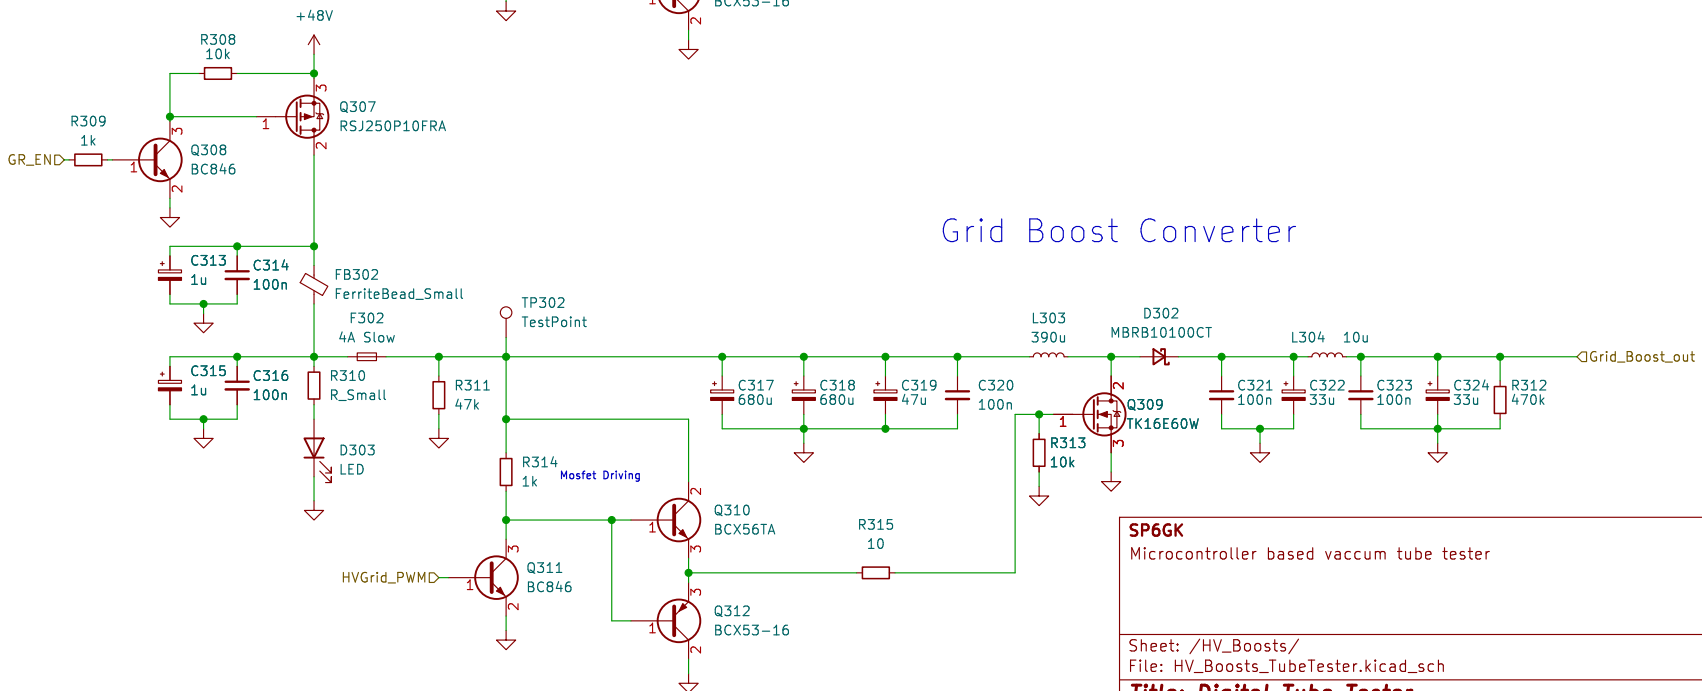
BCX53-16
2
+48V
R308
10k
Q307
RSJ250P10FRA
3
1
2
R309
1k
GR_END
Q308
BC846
3
1
2
Grid Boost Converter
C313
1u
C314
100n
FB302
FerriteBead_Small
TP302
TestPoint
F302
4A Slow
L303
390u
D302
MBRB10100CT
L304
10u
Grid_Boost_out
C315
1u
C316
100n
R310
R_Small
R311
47k
C317
680u
C318
680u
C319
47u
C320
100n
2
Q309
TK16E60W
1
3
R313
10k
C321
100n
C322
33u
C323
100n
C324
33u
R312
470k
D303
LED
R314
1k
Mosfet Driving
Q310
BCX56TA
3
1
2
R315
10
HVGrid_PWM
Q311
BC846
3
1
2
Q312
BCX53-16
3
1
2
SP6GK
Microcontroller based vaccum tube tester
Sheet: /HV_Boosts/
File: HV_Boosts_TubeTester.kicad_sch
Title: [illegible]